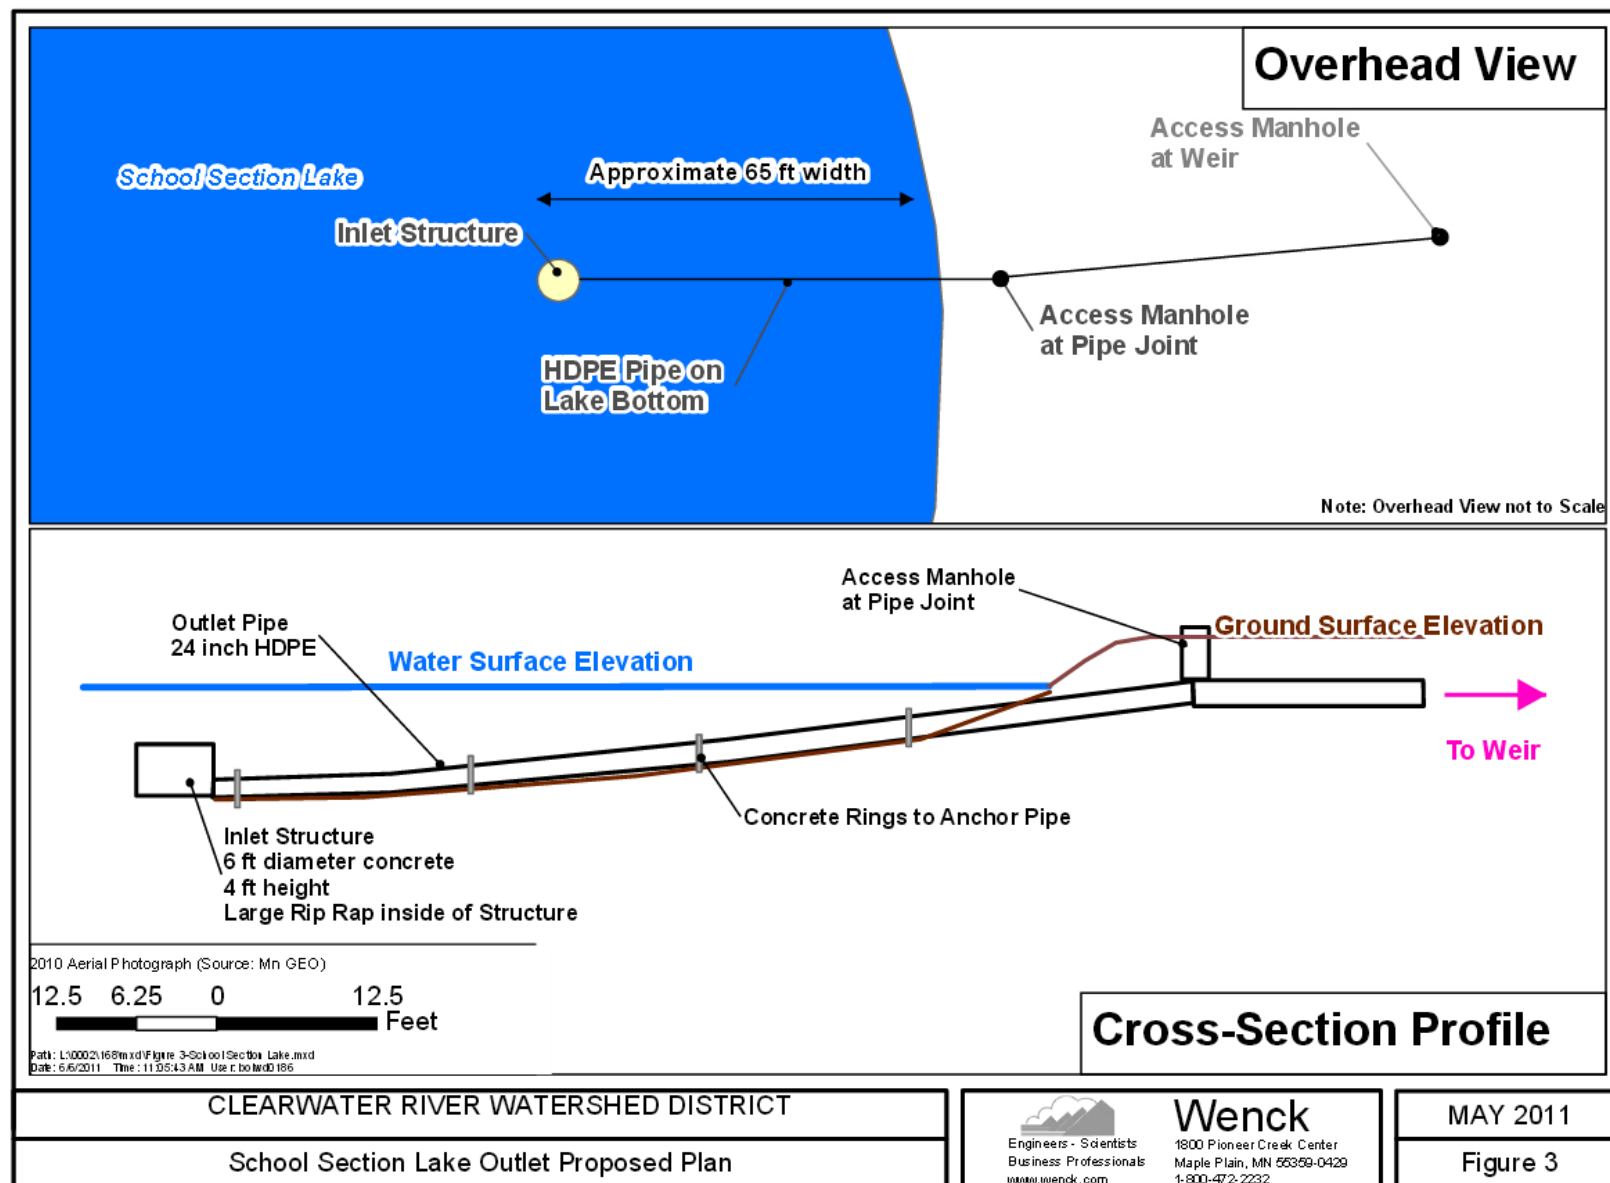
Overhead View

Access Manhole at Weir

School Section Lake

Approximate 65 ft width

Inlet Structure

Access Manhole at Pipe Joint

HDPE Pipe on Lake Bottom

Note: Overhead View not to Scale

Access Manhole at Pipe Joint

Outlet Pipe 24 inch HDPE

Ground Surface Elevation

Water Surface Elevation

To Weir

Concrete Rings to Anchor Pipe

Inlet Structure
6 ft diameter concrete
4 ft height
Large Rip Rap inside of Structure

2010 Aerial Photograph (Source: Mn GEO)

12.5 6.25 0 12.5
Feet

Path: L:\0002\168\mxd\Figure 3-School Section Lake.mxd
Date: 6/6/2011 Time: 11:05:43 AM User: bolwd0186

Cross-Section Profile

CLEARWATER RIVER WATERSHED DISTRICT

School Section Lake Outlet Proposed Plan

Engineers - Scientists
Business Professionals
www.wenck.com

Wenck
1800 Pioneer Creek Center
Maple Plain, MN 55359-0429
1-800-472-2232

MAY 2011

Figure 3